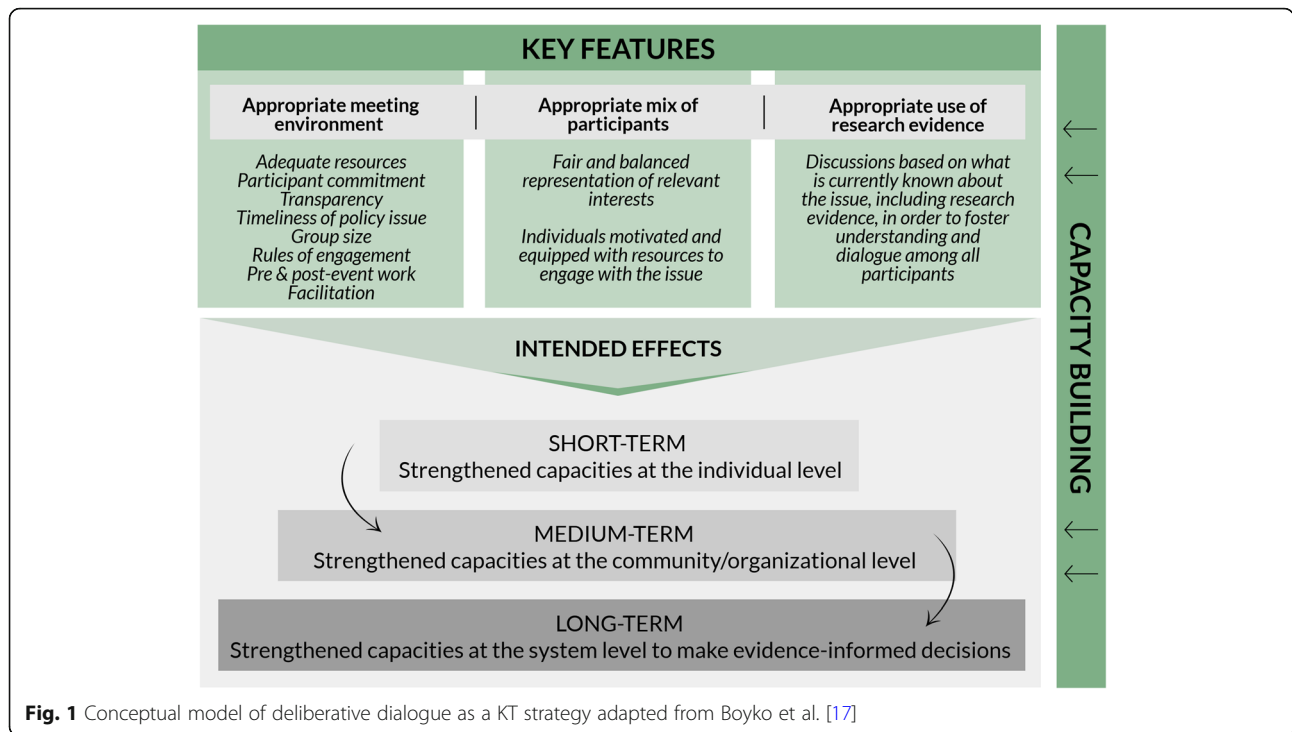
KEY FEATURES

Appropriate meeting environment

Adequate resources
Participant commitment
Transparency
Timeliness of policy issue
Group size
Rules of engagement
Pre & post-event work
Facilitation

Appropriate mix of participants

Fair and balanced representation of relevant interests

Individuals motivated and equipped with resources to engage with the issue

Appropriate use of research evidence

Discussions based on what is currently known about the issue, including research evidence, in order to foster understanding and dialogue among all participants

CAPACITY BUILDING

INTENDED EFFECTS

SHORT-TERM
Strengthened capacities at the individual level

MEDIUM-TERM
Strengthened capacities at the community/organizational level

LONG-TERM
Strengthened capacities at the system level to make evidence-informed decisions

Fig. 1 Conceptual model of deliberative dialogue as a KT strategy adapted from Boyko et al. [17]